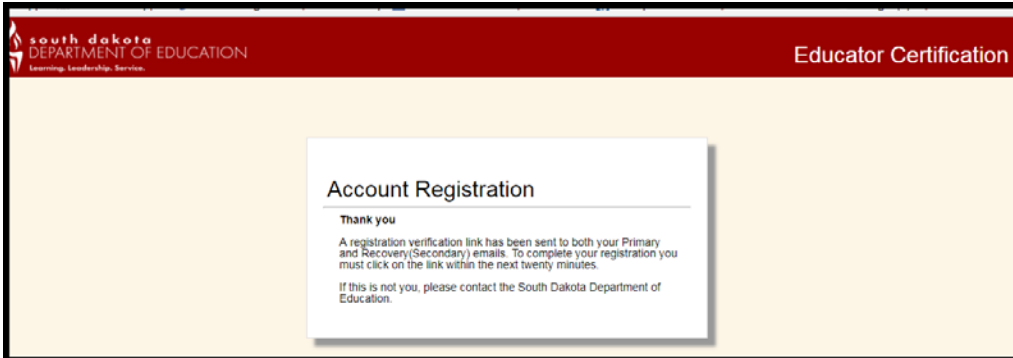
south dakota
DEPARTMENT OF EDUCATION
Learning. Leadership. Service.

Educator Certification

Account Registration

Thank you

A registration verification link has been sent to both your Primary and Recovery(Secondary) emails. To complete your registration you must click on the link within the next twenty minutes.

If this is not you, please contact the South Dakota Department of Education.